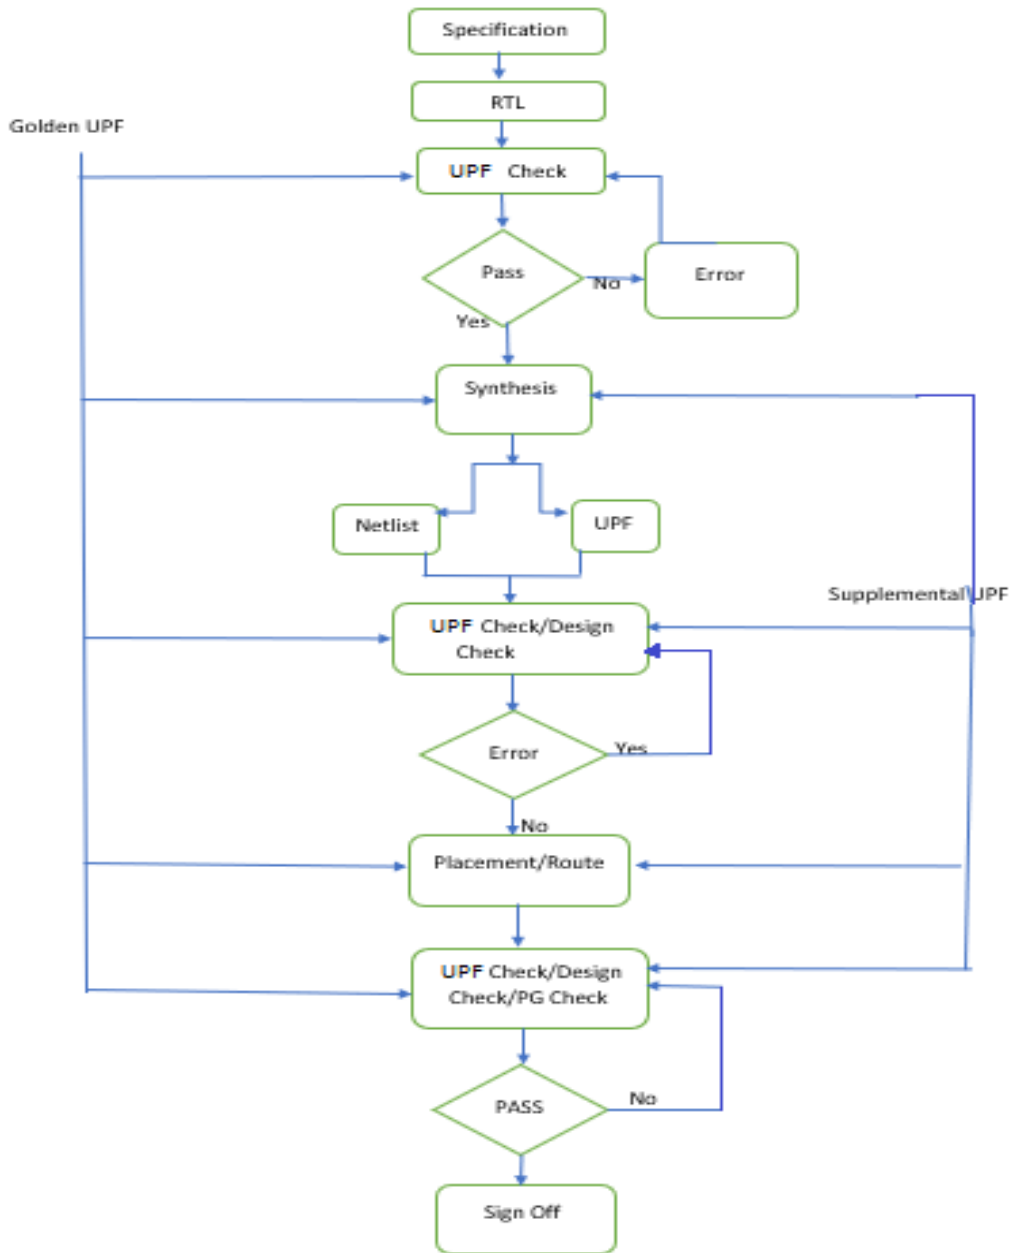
Specification

RTL

Golden UPF

UPF Check

Pass

No

Error

Yes

Synthesis

Netlist

UPF

Supplemental UPF

UPF Check/Design Check

Error

Yes

No

Placement/Route

UPF Check/Design Check/PG Check

PASS

No

Sign Off